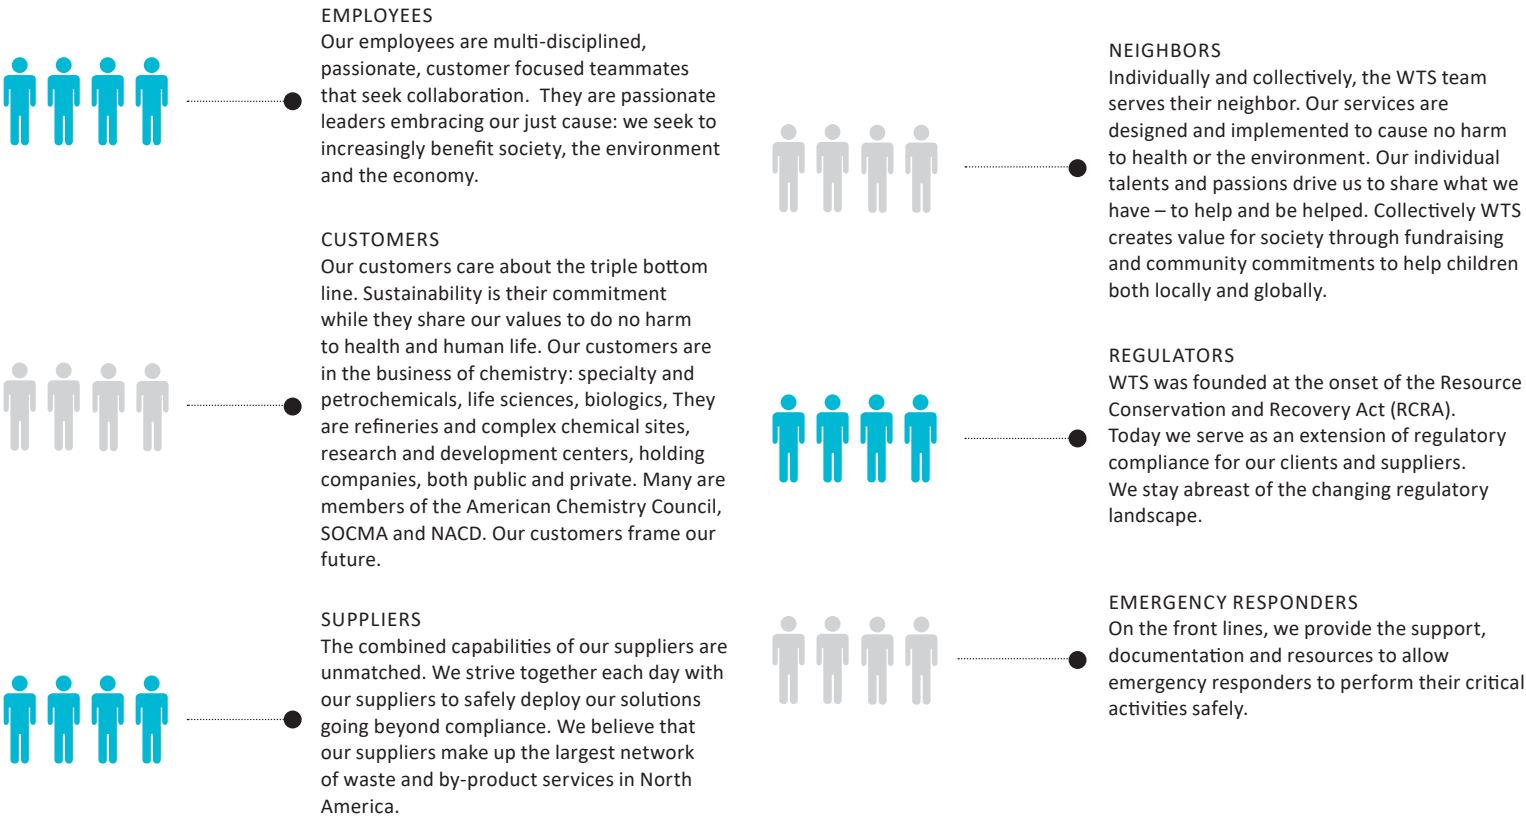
EMPLOYEES
Our employees are multi-disciplined, passionate, customer focused teammates that seek collaboration. They are passionate leaders embracing our just cause: we seek to increasingly benefit society, the environment and the economy.

CUSTOMERS
Our customers care about the triple bottom line. Sustainability is their commitment while they share our values to do no harm to health and human life. Our customers are in the business of chemistry: specialty and petrochemicals, life sciences, biologics, They are refineries and complex chemical sites, research and development centers, holding companies, both public and private. Many are members of the American Chemistry Council, SOCMA and NACD. Our customers frame our future.

SUPPLIERS
The combined capabilities of our suppliers are unmatched. We strive together each day with our suppliers to safely deploy our solutions going beyond compliance. We believe that our suppliers make up the largest network of waste and by-product services in North America.

NEIGHBORS
Individually and collectively, the WTS team serves their neighbor. Our services are designed and implemented to cause no harm to health or the environment. Our individual talents and passions drive us to share what we have – to help and be helped. Collectively WTS creates value for society through fundraising and community commitments to help children both locally and globally.

REGULATORS
WTS was founded at the onset of the Resource Conservation and Recovery Act (RCRA).
Today we serve as an extension of regulatory compliance for our clients and suppliers.
We stay abreast of the changing regulatory landscape.

EMERGENCY RESPONDERS
On the front lines, we provide the support, documentation and resources to allow emergency responders to perform their critical activities safely.